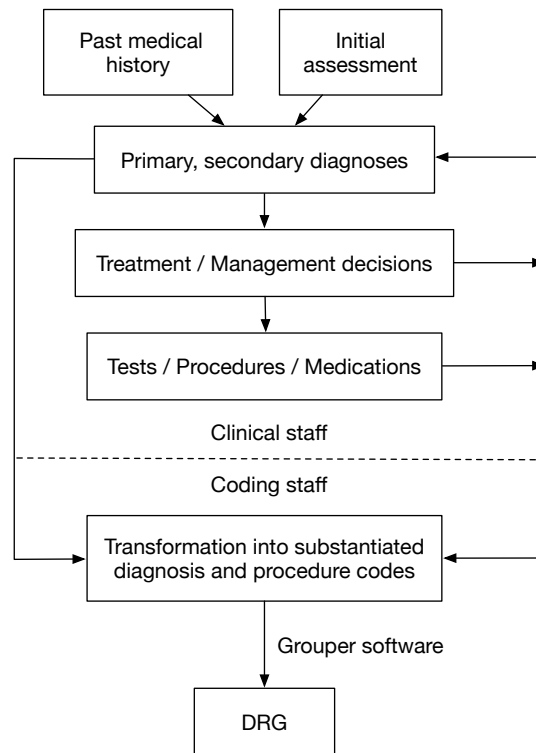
Past medical history

Initial assessment

Primary, secondary diagnoses

Treatment / Management decisions

Tests / Procedures / Medications

Clinical staff

Coding staff

Transformation into substantiated diagnosis and procedure codes

Grouper software

DRG